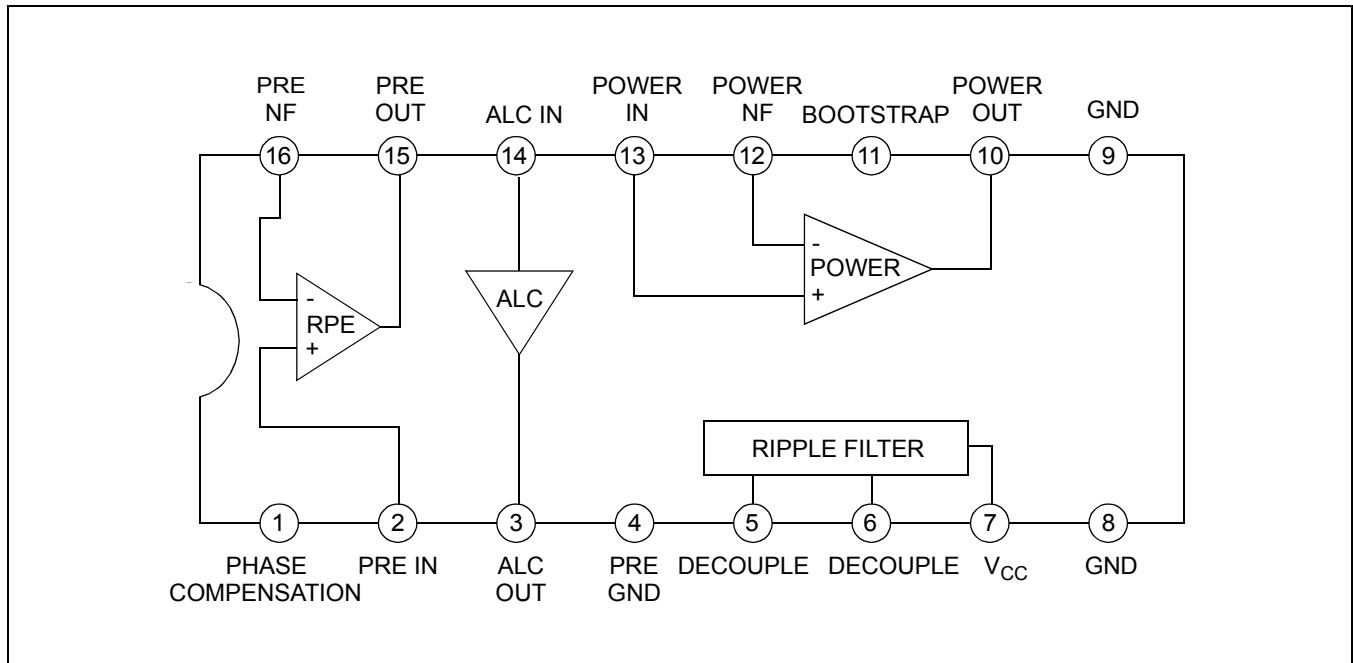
PRE NF
PRE OUT
ALC IN
POWER IN
POWER NF
BOOTSTRAP
POWER OUT
GND

16
15
14
13
12
11
10
9

-
RPE
+

ALC

-
POWER
+

RIPPLE FILTER

1
2
3
4
5
6
7
8

PHASE COMPENSATION
PRE IN
ALC OUT
PRE GND
DECOUPLE
DECOUPLE
$V_{CC}$
GND